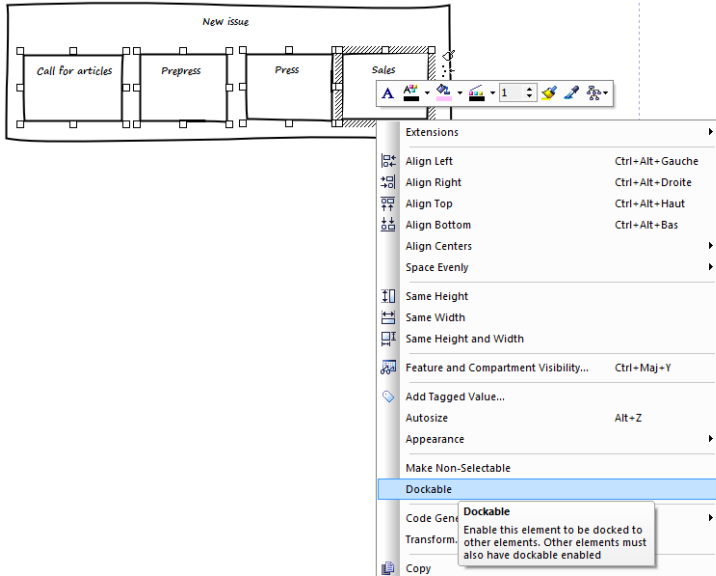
New issue

Call for articles

Prepress

Press

Sales

1

Extensions

Align Left Ctrl+Alt+Gauche

Align Right Ctrl+Alt+Droite

Align Top Ctrl+Alt+Haut

Align Bottom Ctrl+Alt+Bas

Align Centers

Space Evenly

Same Height

Same Width

Same Height and Width

Feature and Compartment Visibility... Ctrl+Maj+Y

Add Tagged Value...

Autosize Alt+Z

Appearance

Make Non-Selectable

Dockable

Code Gene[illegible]

Transform.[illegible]

Copy

Dockable
Enable this element to be docked to other elements. Other elements must also have dockable enabled